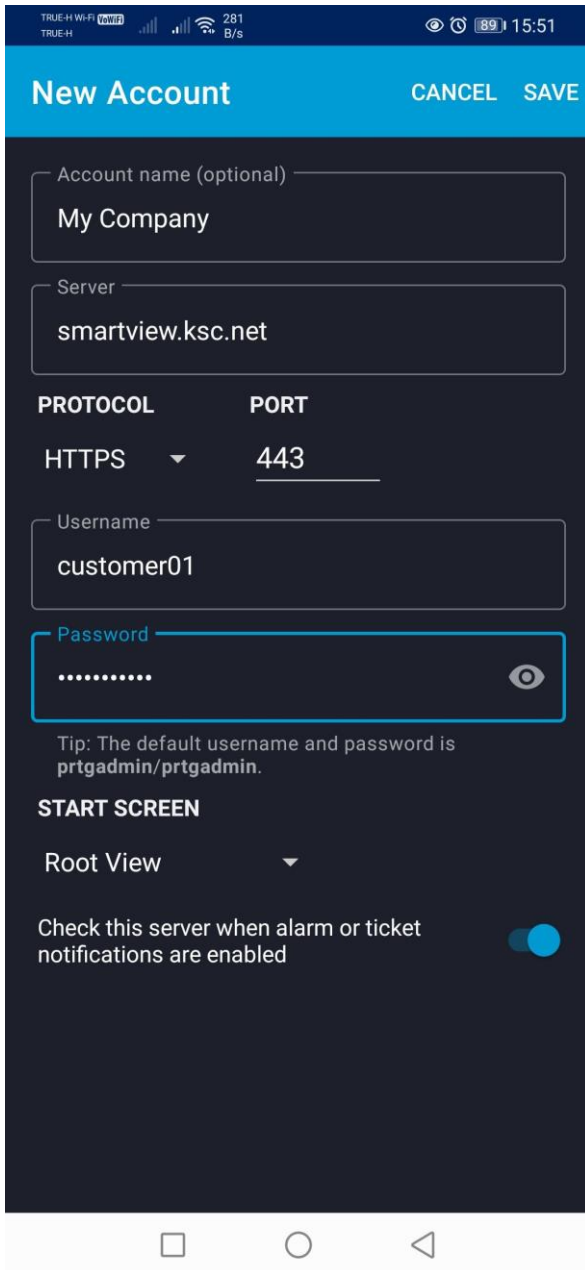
TRUE-H Wi-Fi VoWiFi
TRUE-H
281 B/s
89 15:51

New Account CANCEL SAVE

Account name (optional)
My Company

Server
smartview.ksc.net

PROTOCOL PORT
HTTPS 443

Username
customer01

Password
•••••••••••

Tip: The default username and password is **prtgadmin/prtgadmin**.

START SCREEN
Root View

Check this server when alarm or ticket notifications are enabled